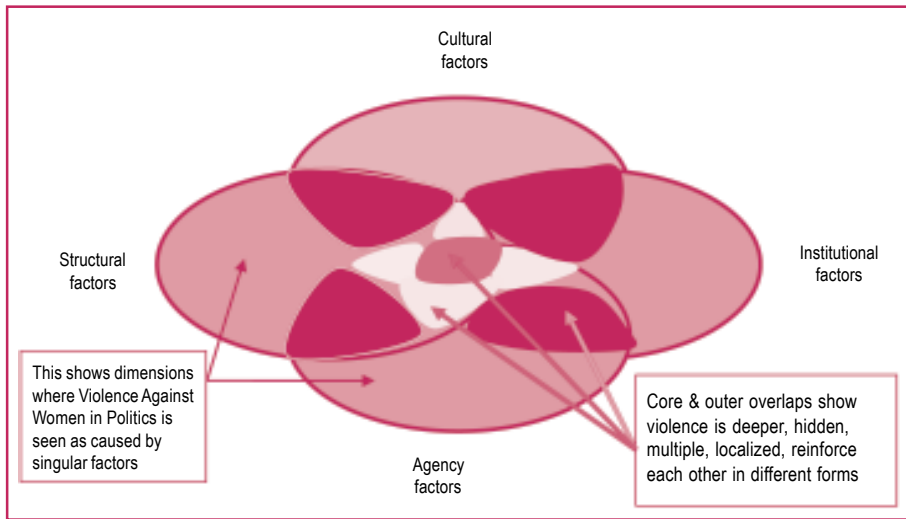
Cultural factors

Structural factors

Institutional factors

This shows dimensions where Violence Against Women in Politics is seen as caused by singular factors

Agency factors

Core & outer overlaps show violence is deeper, hidden, multiple, localized, reinforce each other in different forms